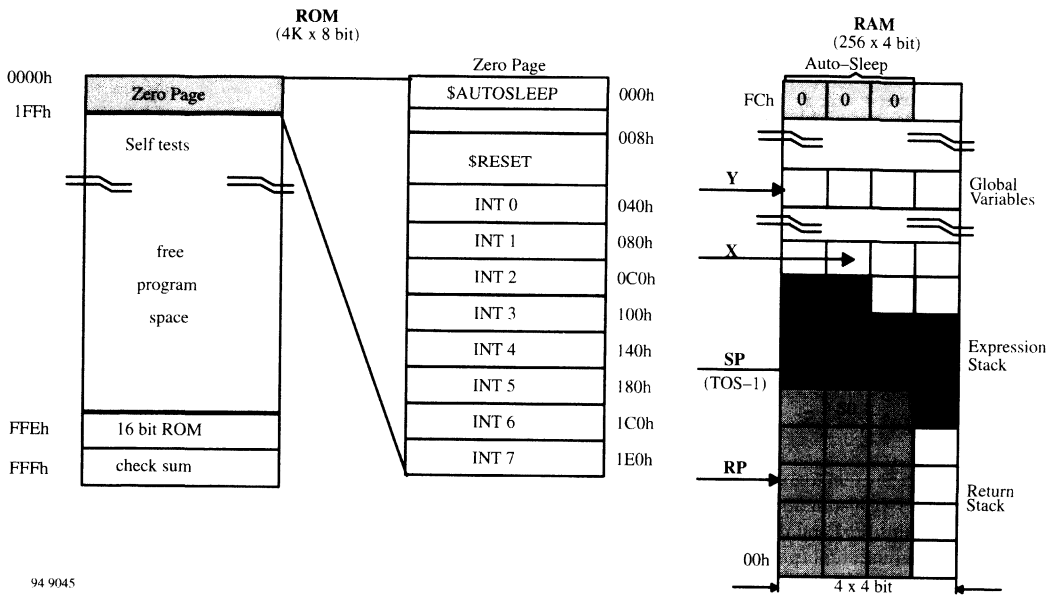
ROM
(4K x 8 bit)

0000h
1FFh
Zero Page
Self tests
free
program
space
FFEh
16 bit ROM
FFFh
check sum

Zero Page
$AUTOSLEEP 000h
008h
$RESET
INT 0 040h
INT 1 080h
INT 2 0C0h
INT 3 100h
INT 4 140h
INT 5 180h
INT 6 1C0h
INT 7 1E0h

RAM
(256 x 4 bit)
Auto–Sleep
FCh
0 0 0
Y
Global Variables
X
SP
(TOS–1)
Expression Stack
RP
Return Stack
00h
4 x 4 bit

94 9045